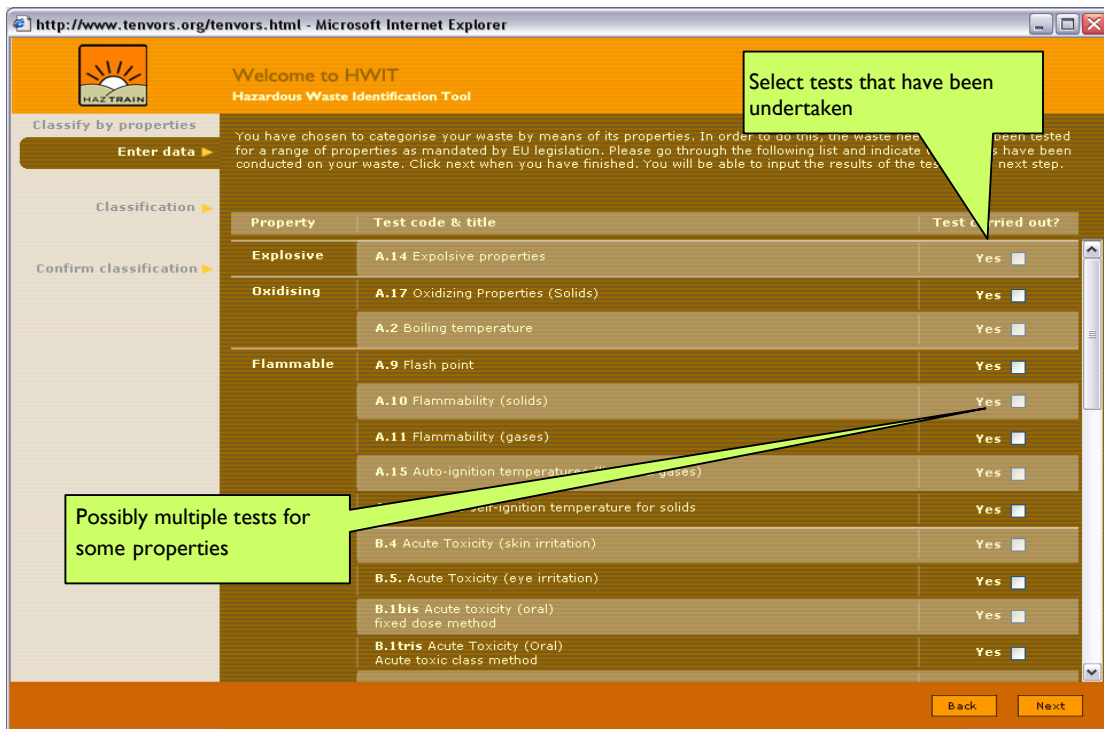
http://www.tenvors.org/tenvors.html - Microsoft Internet Explorer

HAZ TRAIN

Welcome to HWIT
Hazardous Waste Identification Tool

Select tests that have been undertaken

Classify by properties
Enter data
Classification
Confirm classification

You have chosen to categorise your waste by means of its properties. In order to do this, the waste nee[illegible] been tested for a range of properties as mandated by EU legislation. Please go through the following list and indicate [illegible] have been conducted on your waste. Click next when you have finished. You will be able to input the results of the tes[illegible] next step.

| Property | Test code & title | Test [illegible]rried out? |
|---|---|---|
| Explosive | A.14 Expolsive properties | Yes |
| Oxidising | A.17 Oxidizing Properties (Solids) | Yes |
| | A.2 Boiling temperature | Yes |
| Flammable | A.9 Flash point | Yes |
| | A.10 Flammability (solids) | Yes |
| | A.11 Flammability (gases) | Yes |
| | A.15 Auto-ignition temperatures ([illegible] gases) | Yes |
| | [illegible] self-ignition temperature for solids | Yes |
| | B.4 Acute Toxicity (skin irritation) | Yes |
| | B.5. Acute Toxicity (eye irritation) | Yes |
| | B.1bis Acute toxicity (oral) fixed dose method | Yes |
| | B.1tris Acute Toxicity (Oral) Acute toxic class method | Yes |

Possibly multiple tests for some properties

Back
Next